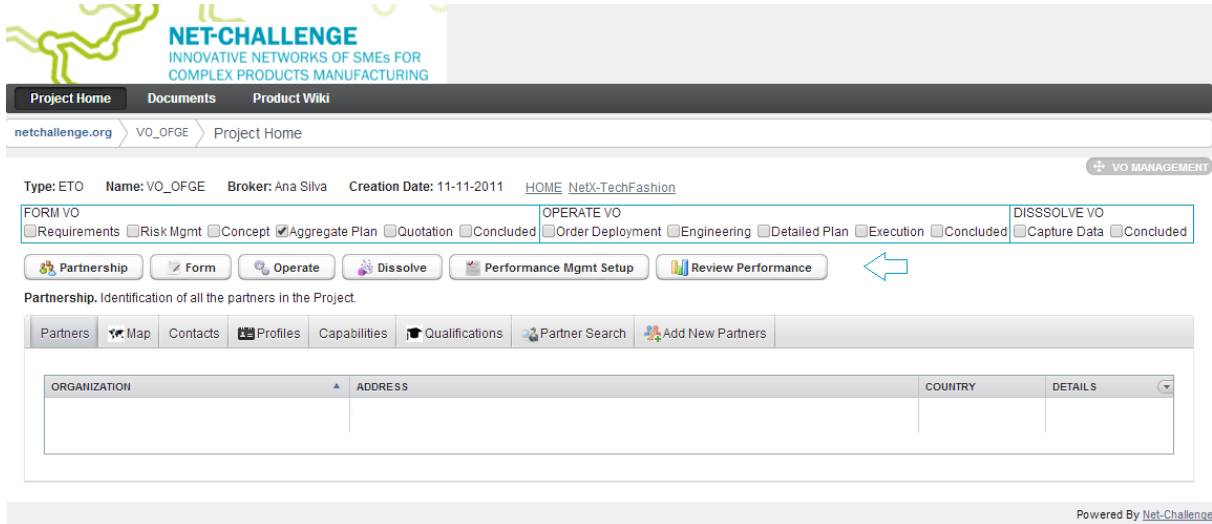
NET-CHALLENGE
INNOVATIVE NETWORKS OF SMEs FOR COMPLEX PRODUCTS MANUFACTURING

Project Home Documents Product Wiki

netchallenge.org VO_OFGE Project Home

VO MANAGEMENT

Type: ETO Name: VO_OFGE Broker: Ana Silva Creation Date: 11-11-2011 HOME NetX-TechFashion

| FORM VO | OPERATE VO | DISSSOLVE VO |
|---|---|---|
| Requirements Risk Mgmt Concept Aggregate Plan Quotation Concluded | Order Deployment Engineering Detailed Plan Execution Concluded | Capture Data Concluded |

Partnership Form Operate Dissolve Performance Mgmt Setup Review Performance

Partnership. Identification of all the partners in the Project.

Partners Map Contacts Profiles Capabilities Qualifications Partner Search Add New Partners

| ORGANIZATION | ADDRESS | COUNTRY | DETAILS |
|---|---|---|---|
| | | | |

Powered By Net-Challenge